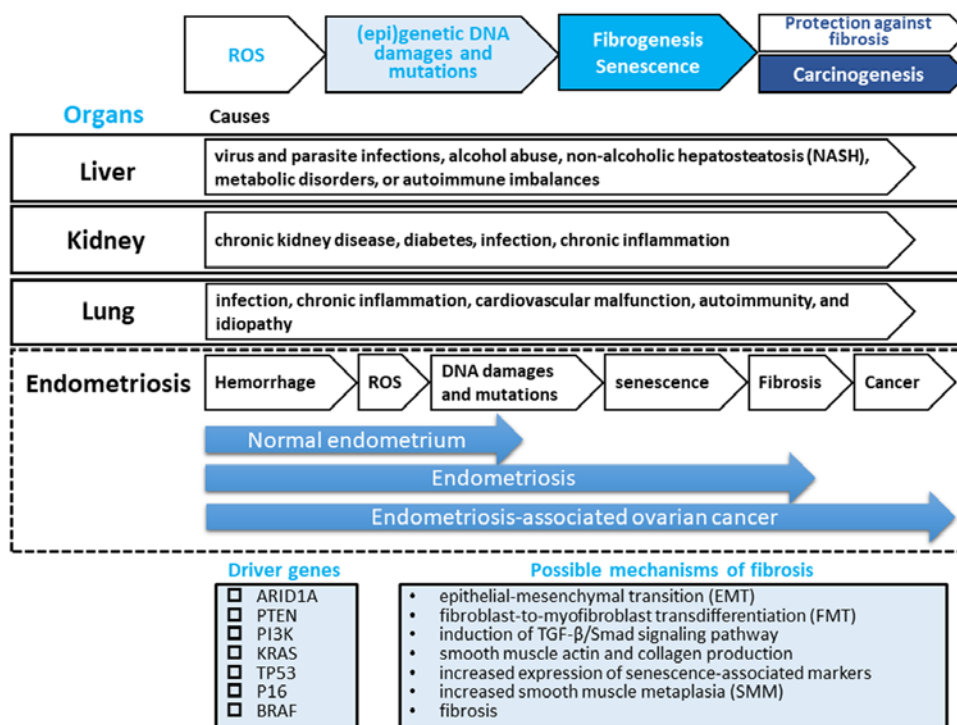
ROS

(epi)genetic DNA damages and mutations

Fibrogenesis Senescence

Protection against fibrosis

Carcinogenesis

Organs

Causes

Liver

virus and parasite infections, alcohol abuse, non-alcoholic hepatosteatosis (NASH), metabolic disorders, or autoimmune imbalances

Kidney

chronic kidney disease, diabetes, infection, chronic inflammation

Lung

infection, chronic inflammation, cardiovascular malfunction, autoimmunity, and idiopathy

Endometriosis

Hemorrhage

ROS

DNA damages and mutations

senescence

Fibrosis

Cancer

Normal endometrium

Endometriosis

Endometriosis-associated ovarian cancer

Driver genes

- ARID1A
- PTEN
- PI3K
- KRAS
- TP53
- P16
- BRAF

Possible mechanisms of fibrosis

- epithelial-mesenchymal transition (EMT)
- fibroblast-to-myofibroblast transdifferentiation (FMT)
- induction of TGF-β/Smad signaling pathway
- smooth muscle actin and collagen production
- increased expression of senescence-associated markers
- increased smooth muscle metaplasia (SMM)
- fibrosis